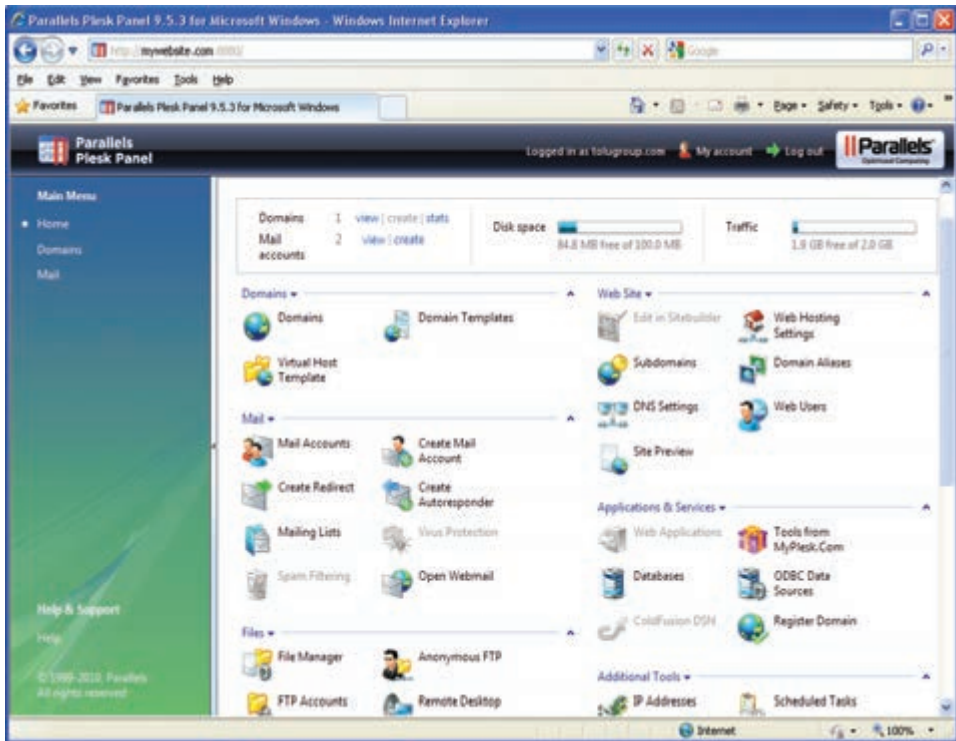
Parallels Plesk Panel 9.5.3 for Microsoft Windows - Windows Internet Explorer

http://mywebsite.com:8443/

Google

File Edit View Favorites Tools Help

Favorites

Parallels Plesk Panel 9.5.3 for Microsoft Windows

Page ▾ Safety ▾ Tools ▾

Parallels Plesk Panel

Logged in as folugroup.com My account Log out

Parallels

Main Menu

Home

Domains

Mail

Help & Support

Help

© 1999-2010. Parallels All rights reserved

| Domains | 1 | view \| create \| stats |
|---|---|---|
| Mail accounts | 2 | view \| create |

Disk space 84.8 MB free of 100.0 MB

Traffic 1.8 GB free of 2.0 GB

Domains ▾

Domains

Domain Templates

Virtual Host Template

Mail ▾

Mail Accounts

Create Mail Account

Create Redirect

Create Autoresponder

Mailing Lists

Virus Protection

Spam Filtering

Open Webmail

Files ▾

File Manager

Anonymous FTP

FTP Accounts

Remote Desktop

Web Site ▾

Edit in Sitebuilder

Web Hosting Settings

Subdomains

Domain Aliases

DNS Settings

Web Users

Site Preview

Applications & Services ▾

Web Applications

Tools from MyPlesk.Com

Databases

ODBC Data Sources

ColdFusion DSN

Register Domain

Additional Tools ▾

IP Addresses

Scheduled Tasks

Internet

100%